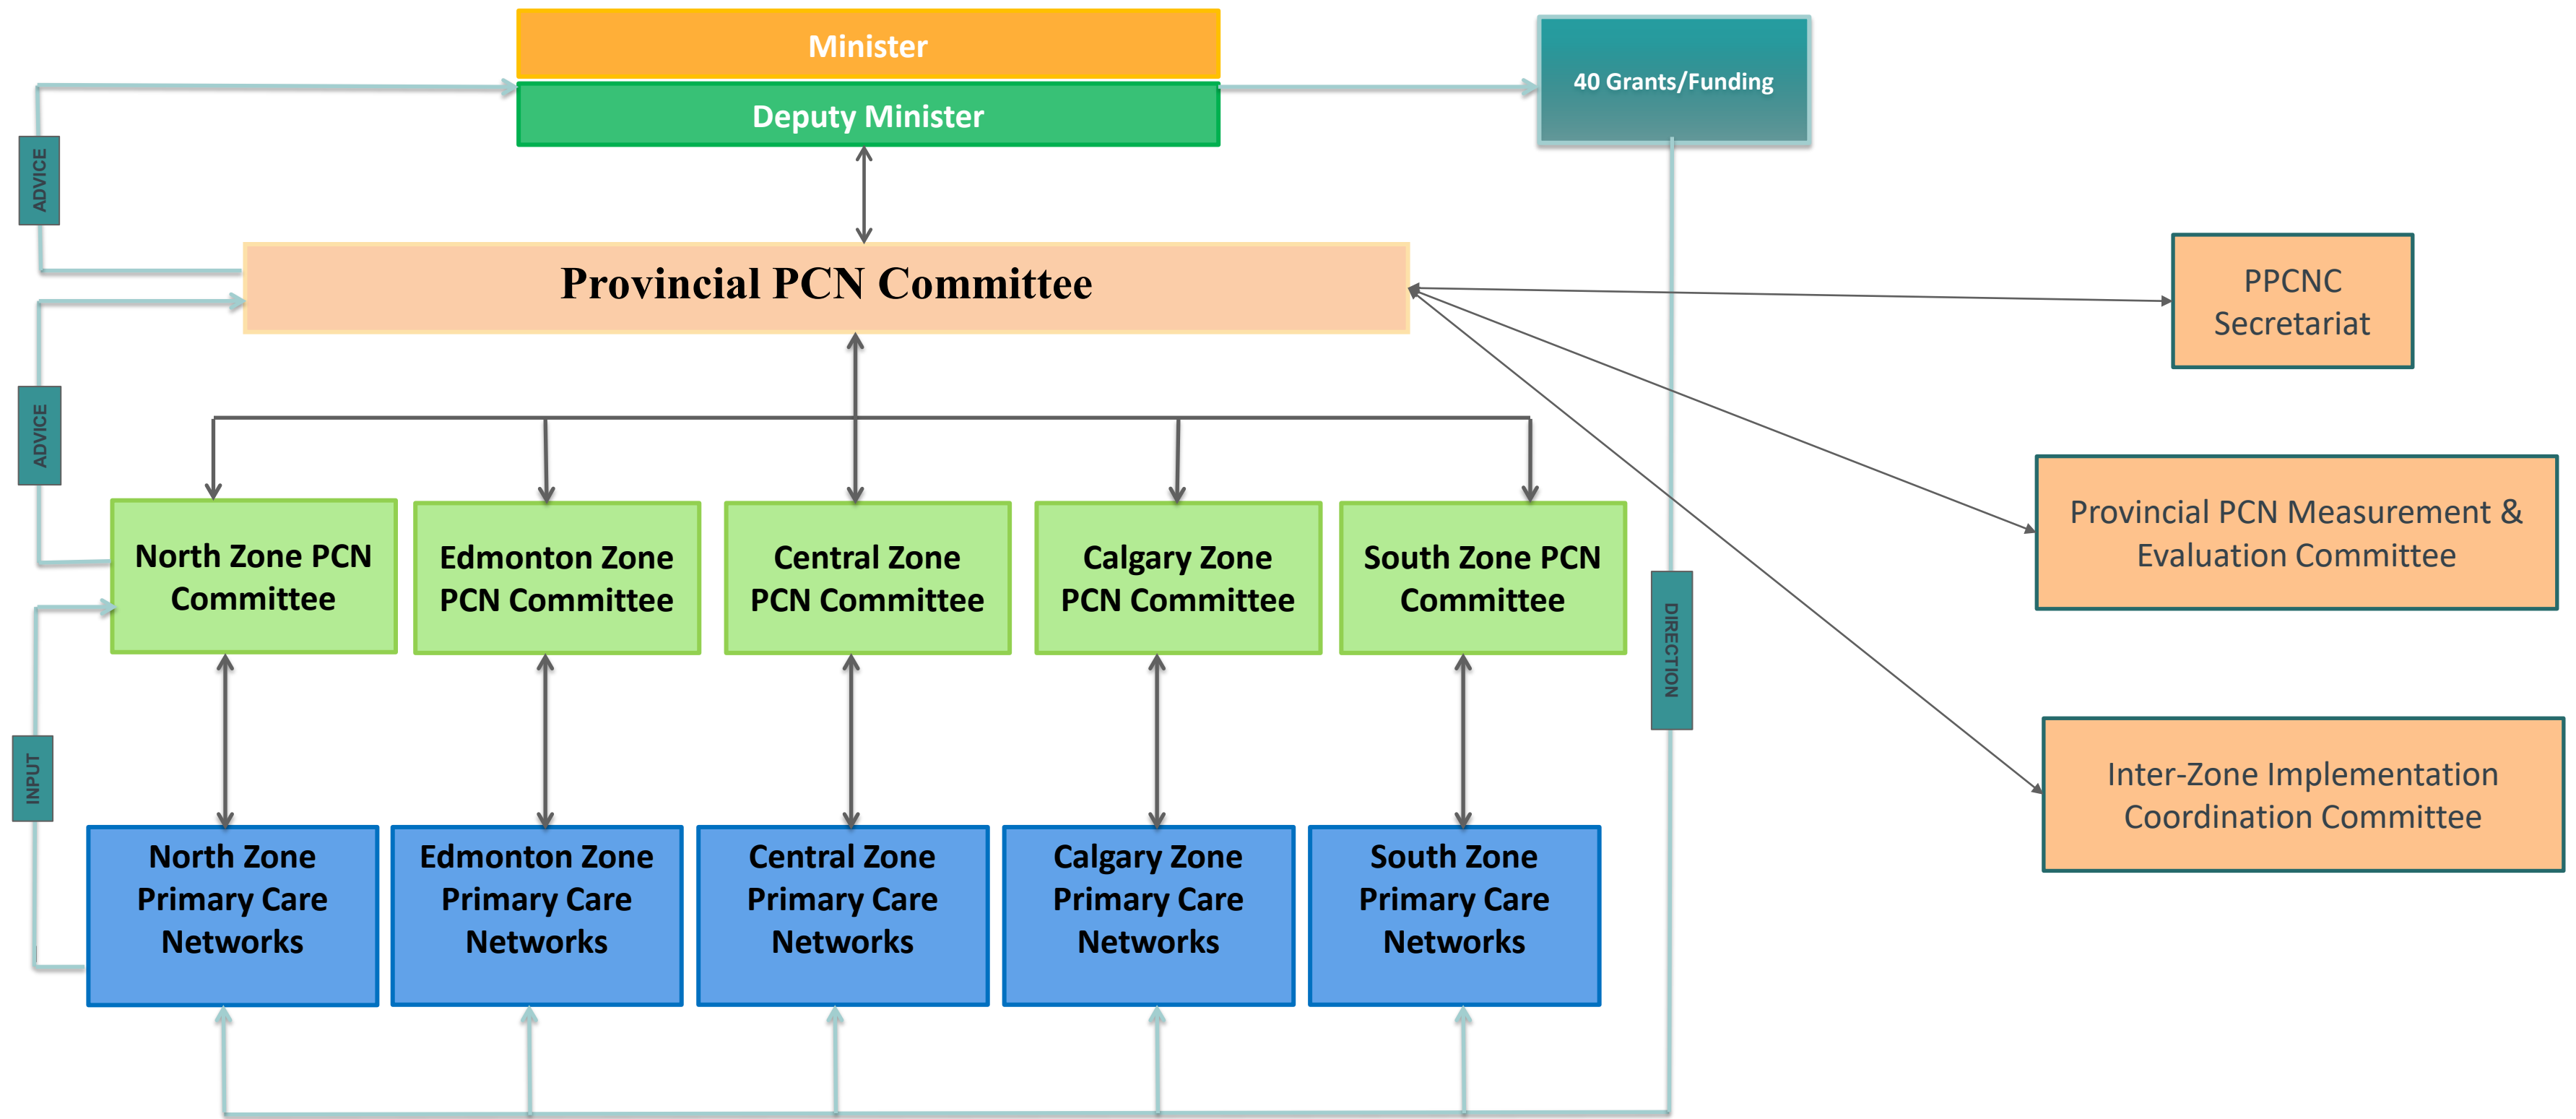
Minister

Deputy Minister

40 Grants/Funding

ADVICE

Provincial PCN Committee

PPCNC Secretariat

ADVICE

North Zone PCN Committee

Edmonton Zone PCN Committee

Central Zone PCN Committee

Calgary Zone PCN Committee

South Zone PCN Committee

Provincial PCN Measurement & Evaluation Committee

DIRECTION

INPUT

Inter-Zone Implementation Coordination Committee

North Zone Primary Care Networks

Edmonton Zone Primary Care Networks

Central Zone Primary Care Networks

Calgary Zone Primary Care Networks

South Zone Primary Care Networks